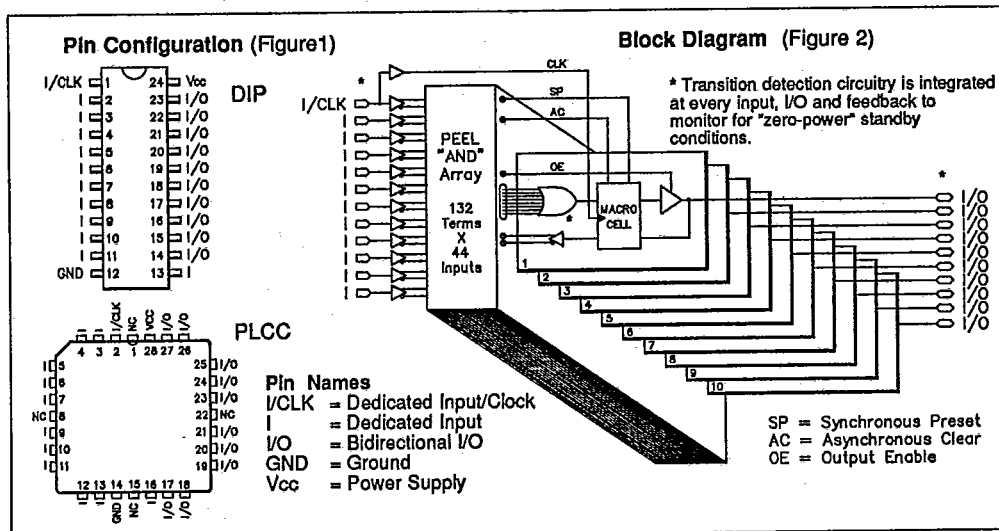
Pin Configuration (Figure1)

I/CLK 1 24 Vcc
I 2 23 I/O
I 3 22 I/O
I 4 21 I/O
I 5 20 I/O
I 6 19 I/O
I 7 18 I/O
I 8 17 I/O
I 9 16 I/O
I 10 15 I/O
I 11 14 I/O
GND 12 13 I

DIP

I I I/CLK NC VCC I/O I/O
4 3 2 1 28 27 26

PLCC

I 5
I 6
I 7
NC 8
I 9
I 10
I 11

25 I/O
24 I/O
23 I/O
22 NC
21 I/O
20 I/O
19 I/O

12 13 14 15 16 17 18
I I GND NC I I/O I/O

Pin Names
I/CLK = Dedicated Input/Clock
I = Dedicated Input
I/O = Bidirectional I/O
GND = Ground
Vcc = Power Supply

Block Diagram (Figure 2)

* Transition detection circuitry is integrated at every input, I/O and feedback to monitor for "zero-power" standby conditions.

I/CLK
I
CLK
SP
AC
OE
PEEL "AND" Array
132 Terms X 44 Inputs
MACRO CELL
1 2 3 4 5 6 7 8 9 10
I/O I/O I/O I/O I/O I/O I/O I/O I/O I/O

SP = Synchronous Preset
AC = Asynchronous Clear
OE = Output Enable